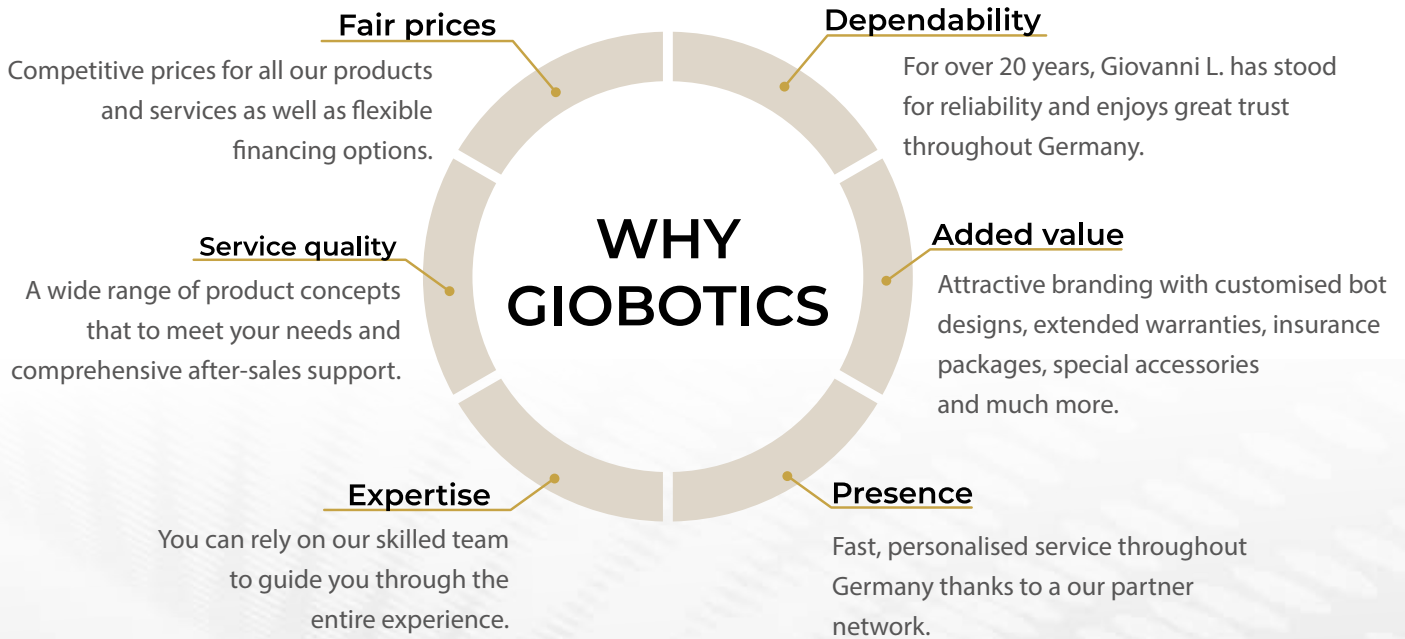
WHY GIOBOTICS

Fair prices

Competitive prices for all our products and services as well as flexible financing options.

Dependability

For over 20 years, Giovanni L. has stood for reliability and enjoys great trust throughout Germany.

Service quality

A wide range of product concepts that to meet your needs and comprehensive after-sales support.

Added value

Attractive branding with customised bot designs, extended warranties, insurance packages, special accessories and much more.

Expertise

You can rely on our skilled team to guide you through the entire experience.

Presence

Fast, personalised service throughout Germany thanks to a our partner network.